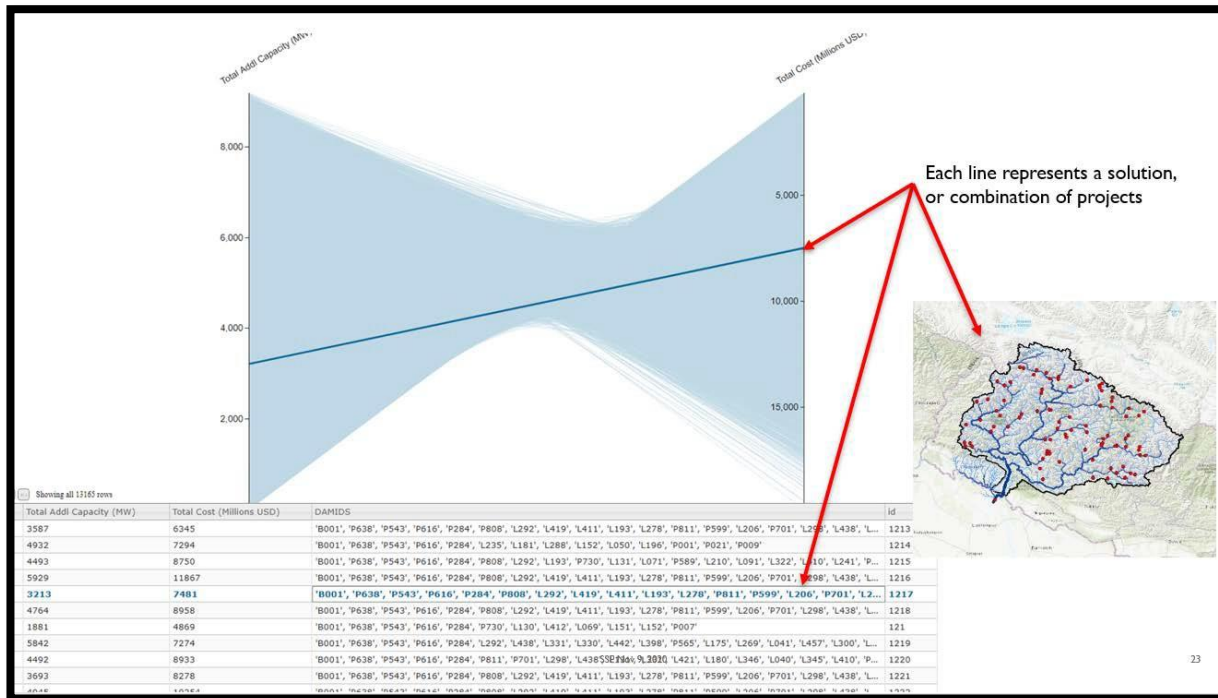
Total Addl Capacity (MW)

Total Cost (Millions USD)

8,000

6,000

4,000

2,000

5,000

10,000

15,000

Each line represents a solution, or combination of projects

Showing all 13165 rows

| Total Addl Capacity (MW) | Total Cost (Millions USD) | DAMIDS | id |
|---|---|---|---|
| 3587 | 6345 | 'B001', 'P638', 'P543', 'P616', 'P284', 'P808', 'L292', 'L419', 'L411', 'L193', 'L278', 'P811', 'P599', 'L206', 'P701', 'L298', 'L438', 'L... | 1213 |
| 4932 | 7294 | 'B001', 'P638', 'P543', 'P616', 'P284', 'L235', 'L181', 'L288', 'L152', 'L050', 'L196', 'P001', 'P021', 'P009' | 1214 |
| 4493 | 8750 | 'B001', 'P638', 'P543', 'P616', 'P284', 'P808', 'L292', 'L193', 'P730', 'L131', 'L071', 'P589', 'L210', 'L091', 'L322', 'L410', 'L241', 'P... | 1215 |
| 5929 | 11867 | 'B001', 'P638', 'P543', 'P616', 'P284', 'P808', 'L292', 'L419', 'L411', 'L193', 'L278', 'P811', 'P599', 'L206', 'P701', 'L298', 'L438', 'L... | 1216 |
| 3213 | 7481 | 'B001', 'P638', 'P543', 'P616', 'P284', 'P808', 'L292', 'L419', 'L411', 'L193', 'L278', 'P811', 'P599', 'L206', 'P701', 'L2... | 1217 |
| 4764 | 8958 | 'B001', 'P638', 'P543', 'P616', 'P284', 'P808', 'L292', 'L419', 'L411', 'L193', 'L278', 'P811', 'P599', 'L206', 'P701', 'L298', 'L438', 'L... | 1218 |
| 1881 | 4869 | 'B001', 'P638', 'P543', 'P616', 'P284', 'P730', 'L130', 'L412', 'L069', 'L151', 'L152', 'P007' | 121 |
| 5842 | 7274 | 'B001', 'P638', 'P543', 'P616', 'P284', 'L292', 'L438', 'L331', 'L330', 'L442', 'L398', 'P565', 'L175', 'L269', 'L041', 'L457', 'L300', 'L... | 1219 |
| 4492 | 8933 | 'B001', 'P638', 'P543', 'P616', 'P284', 'P811', 'P701', 'L298', 'L438', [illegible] 'L421', 'L180', 'L346', 'L040', 'L345', 'L410', 'P... | 1220 |
| 3693 | 8278 | 'B001', 'P638', 'P543', 'P616', 'P284', 'P808', 'L292', 'L419', 'L411', 'L193', 'L278', 'P811', 'P599', 'L206', 'P701', 'L298', 'L438', 'L... | 1221 |

23